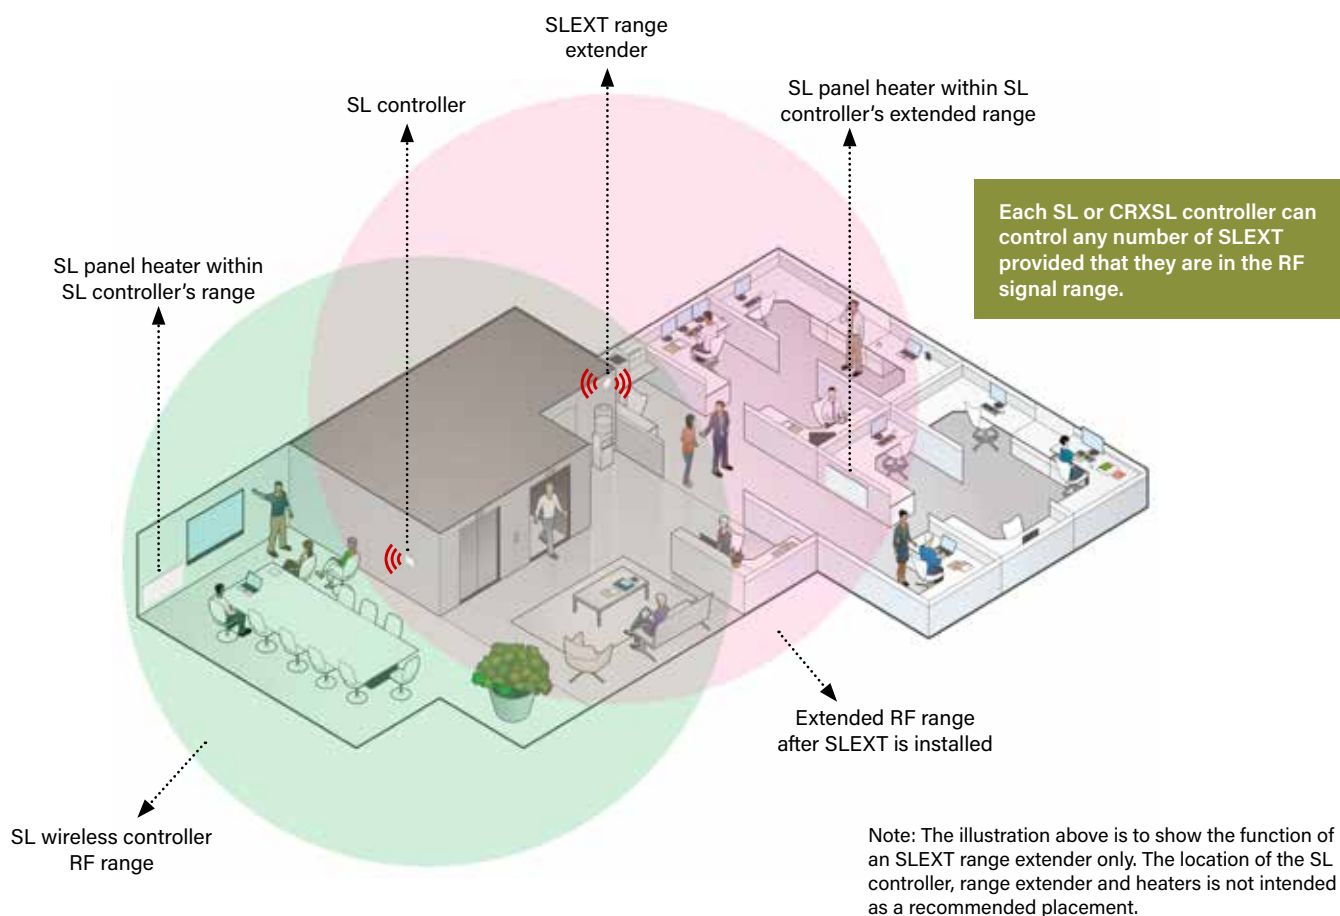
SLEXT range extender

SL controller

SL panel heater within SL controller's extended range

Each SL or CRXSL controller can control any number of SLEXT provided that they are in the RF signal range.

SL panel heater within SL controller's range

Extended RF range after SLEXT is installed

SL wireless controller RF range

Note: The illustration above is to show the function of an SLEXT range extender only. The location of the SL controller, range extender and heaters is not intended as a recommended placement.